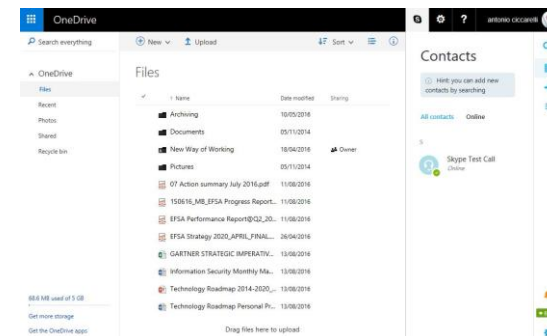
OneDrive

antonio ciccarelli

Search everything

New

Upload

Sort

OneDrive

Files

Recent

Photos

Shared

Recycle bin

Files

| | Name | Date modified | Sharing |
|---|---|---|---|
| | Archiving | 10/05/2016 | |
| | Documents | 05/11/2014 | |
| | New Way of Working | 18/04/2016 | Owner |
| | Pictures | 05/11/2014 | |
| | 07 Action summary July 2016.pdf | 11/08/2016 | |
| | 150616_MB_EFSA Progress Report... | 11/08/2016 | |
| | EFSA Performance Report@Q2_20... | 11/08/2016 | |
| | EFSA Strategy 2020_APRIL_FINAL... | 26/04/2016 | |
| | GARTNER STRATEGIC IMPERATIV... | 13/08/2016 | |
| | Information Security Monthly Ma... | 13/08/2016 | |
| | Technology Roadmap 2014-2020_... | 13/08/2016 | |
| | Technology Roadmap Personal Pr... | 13/08/2016 | |

Drag files here to upload

88.6 MB used of 5 GB

Get more storage

Get the OneDrive apps

Contacts

Hint: you can add new contacts by searching

All contacts Online

S

Skype Test Call

Online